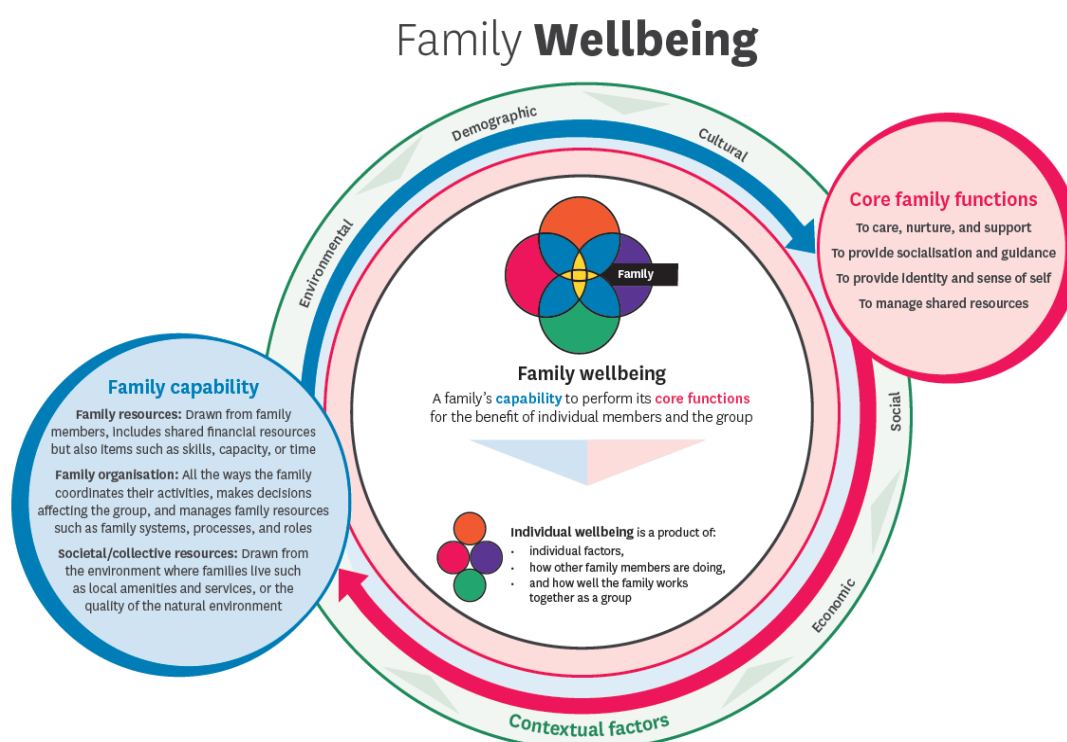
Family **Wellbeing**

Demographic

Cultural

Environmental

Core family functions

To care, nurture, and support

To provide socialisation and guidance

To provide identity and sense of self

To manage shared resources

Family

Family wellbeing

A family's capability to perform its core functions for the benefit of individual members and the group

Family capability

Family resources: Drawn from family members, includes shared financial resources but also items such as skills, capacity, or time

Family organisation: All the ways the family coordinates their activities, makes decisions affecting the group, and manages family resources such as family systems, processes, and roles

Societal/collective resources: Drawn from the environment where families live such as local amenities and services, or the quality of the natural environment

Social

Individual wellbeing is a product of:

- individual factors,
- how other family members are doing,
- and how well the family works together as a group

Economic

Contextual factors